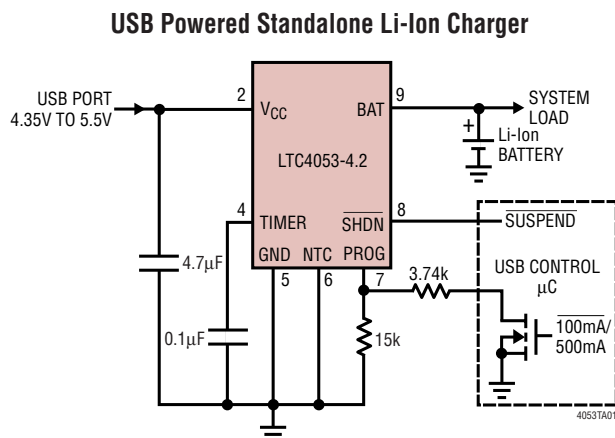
USB Powered Standalone Li-Ion Charger

USB PORT
4.35V TO 5.5V

2
$V_{CC}$
BAT
9
SYSTEM
LOAD

+
Li-Ion
BATTERY

LTC4053-4.2

4
TIMER
$\overline{SHDN}$
8
$\overline{SUSPEND}$

GND
NTC
PROG
5
6
7

4.7μF

3.74k

USB CONTROL
μC

0.1μF

15k

$\overline{100mA}$/
500mA

4053TA01